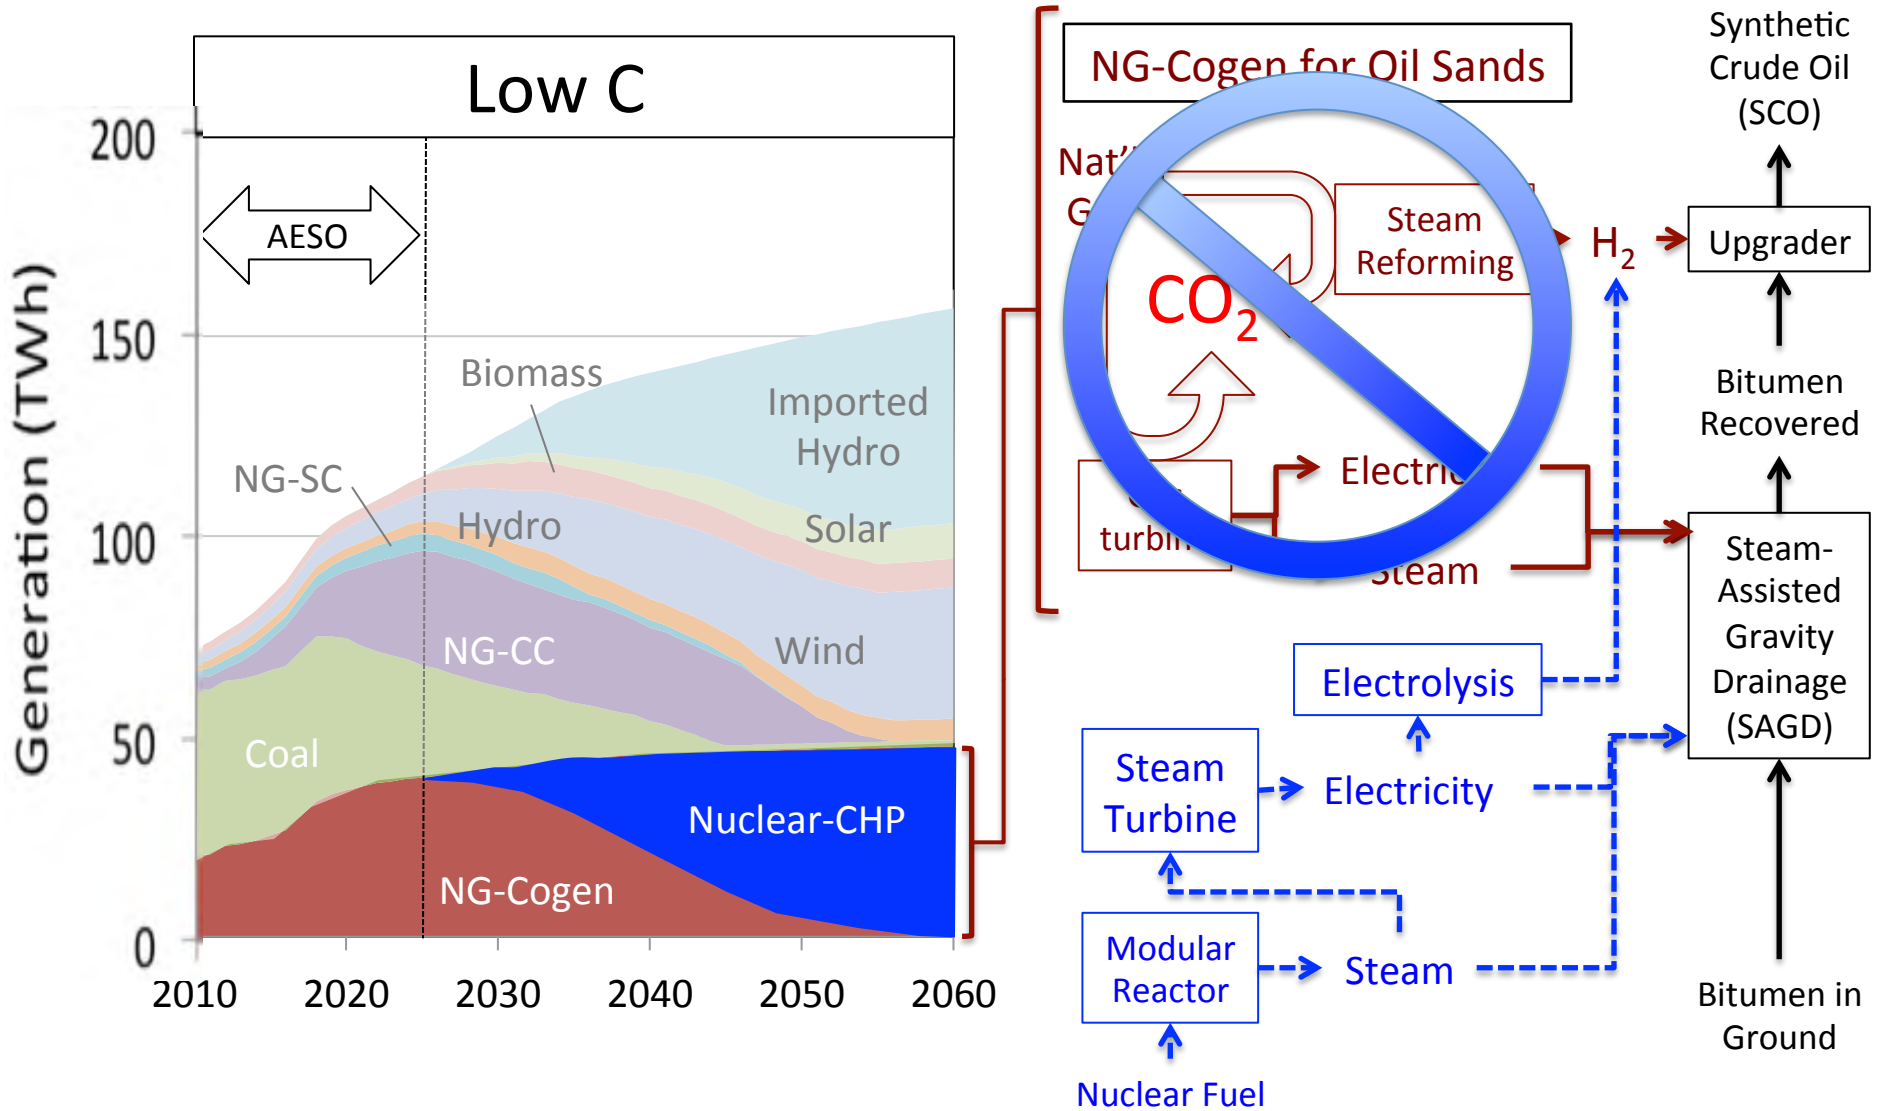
Low C

200
150
100
50
0

Generation (TWh)

AESO

Biomass
Imported Hydro
NG-SC
Hydro
Solar
NG-CC
Wind
Coal
Nuclear-CHP
NG-Cogen

2010 2020 2030 2040 2050 2060

NG-Cogen for Oil Sands

Nat'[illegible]
G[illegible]

Steam Reforming

$CO_2$

Electri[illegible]

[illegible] turbi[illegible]

Steam

$H_2$

Synthetic Crude Oil (SCO)

Upgrader

Bitumen Recovered

Steam-Assisted Gravity Drainage (SAGD)

Electrolysis

Steam Turbine

Electricity

Modular Reactor

Steam

Nuclear Fuel

Bitumen in Ground